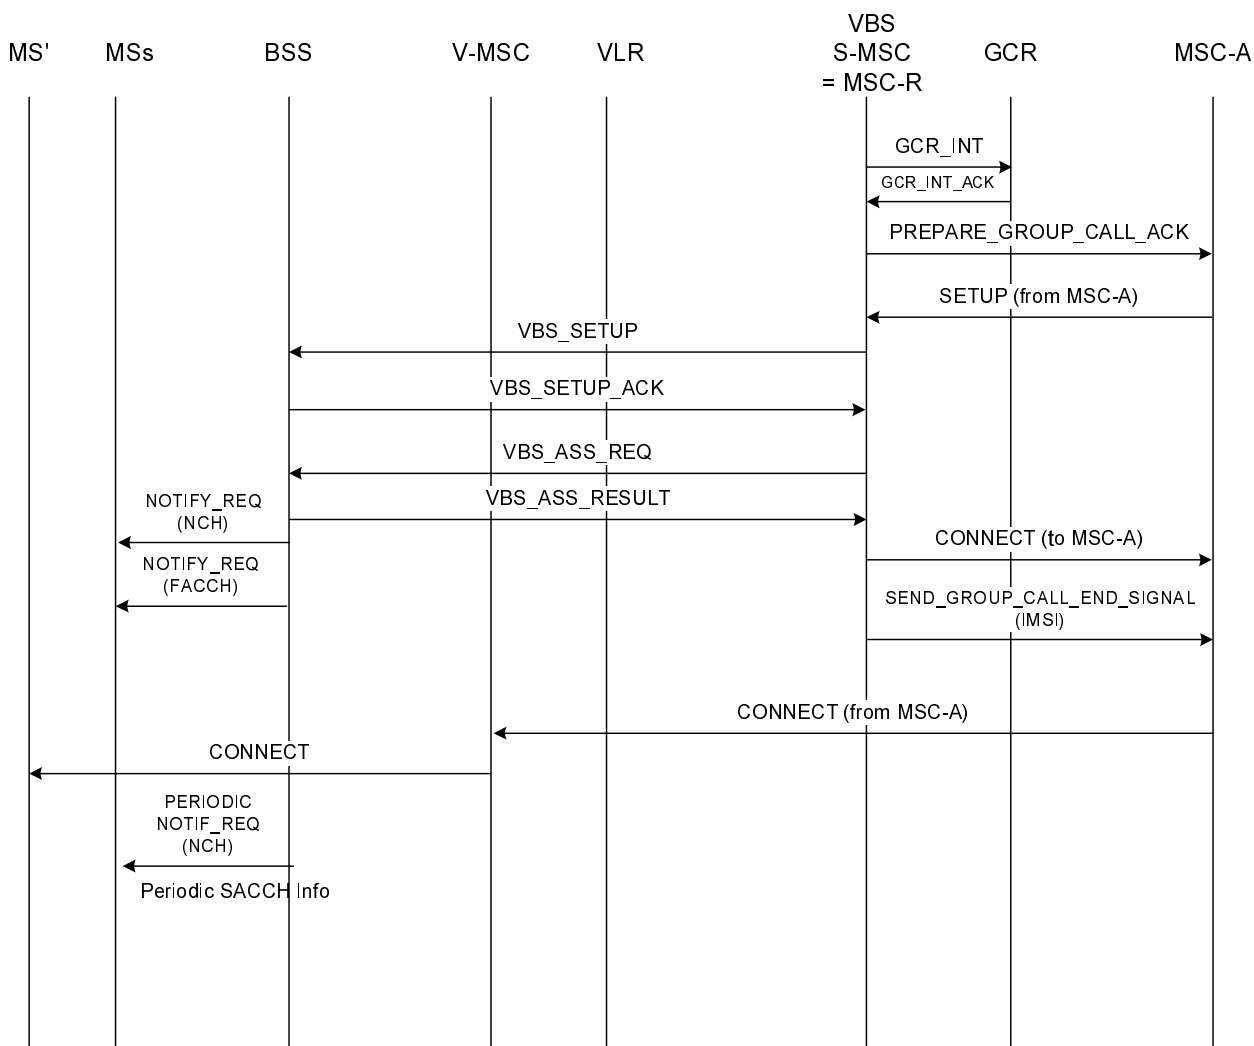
MS'
MSs
BSS
V-MSC
VLR
VBS S-MSC = MSC-R
GCR
MSC-A

GCR_INT
GCR_INT_ACK
PREPARE_GROUP_CALL_ACK
SETUP (from MSC-A)
VBS_SETUP
VBS_SETUP_ACK
VBS_ASS_REQ
NOTIFY_REQ (NCH)
VBS_ASS_RESULT
CONNECT (to MSC-A)
NOTIFY_REQ (FACCH)
SEND_GROUP_CALL_END_SIGNAL (IMSI)
CONNECT (from MSC-A)
CONNECT
PERIODIC NOTIF_REQ (NCH)
Periodic SACCH Info